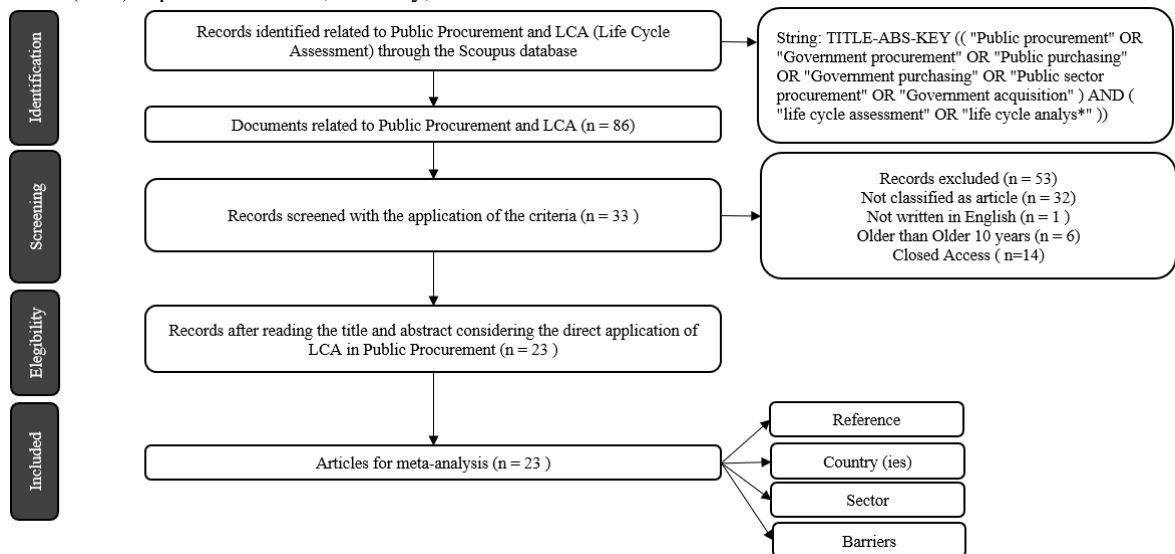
Identification

Records identified related to Public Procurement and LCA (Life Cycle Assessment) through the Scoupus database

String: TITLE-ABS-KEY (( "Public procurement" OR "Government procurement" OR "Public purchasing" OR "Government purchasing" OR "Public sector procurement" OR "Government acquisition" ) AND ( "life cycle assessment" OR "life cycle analys*" ))

Documents related to Public Procurement and LCA (n = 86)

Screening

Records screened with the application of the criteria (n = 33 )

Records excluded (n = 53)
Not classified as article (n = 32)
Not written in English (n = 1 )
Older than Older 10 years (n = 6)
Closed Access ( n=14)

Elegibility

Records after reading the title and abstract considering the direct application of LCA in Public Procurement (n = 23 )

Included

Articles for meta-analysis (n = 23 )

Reference

Country (ies)

Sector

Barriers